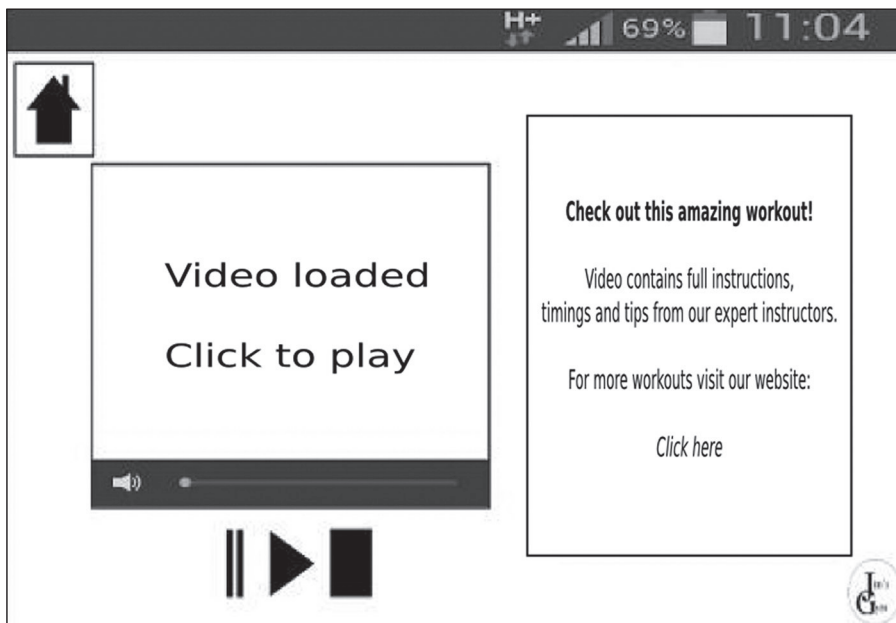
H+ 69% 11:04

Video loaded

Click to play

Check out this amazing workout!

Video contains full instructions, timings and tips from our expert instructors.

For more workouts visit our website:

Click here

Jim's Gym